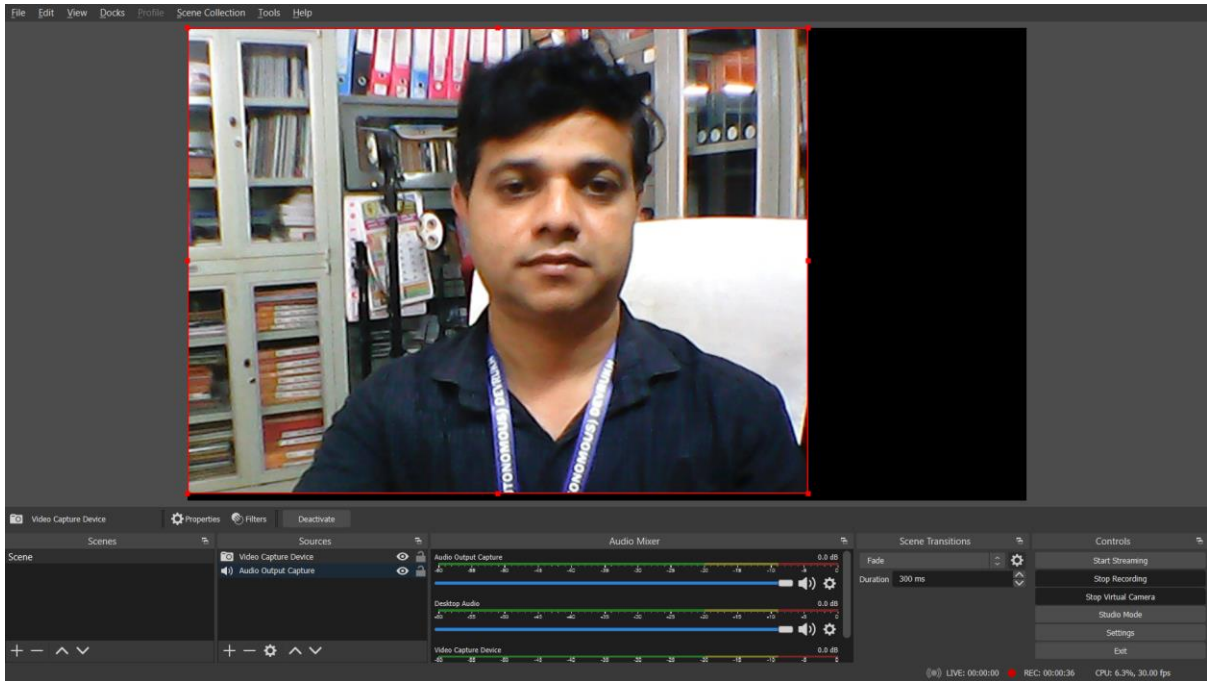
File Edit View Docks Profile Scene Collection Tools Help

TONOMOUS) DEVRUK
TONOMOUS) DEVRUK

Video Capture Device
Properties
Filters
Deactivate

Scenes
Scene

Sources
Video Capture Device
Audio Output Capture

Audio Mixer
Audio Output Capture 0.0 dB
Desktop Audio 0.0 dB
Video Capture Device 0.0 dB

Scene Transitions
Fade
Duration 300 ms

Controls
Start Streaming
Stop Recording
Stop Virtual Camera
Studio Mode
Settings
Exit

LIVE: 00:00:00 REC: 00:00:36 CPU: 6.3%, 30.00 fps